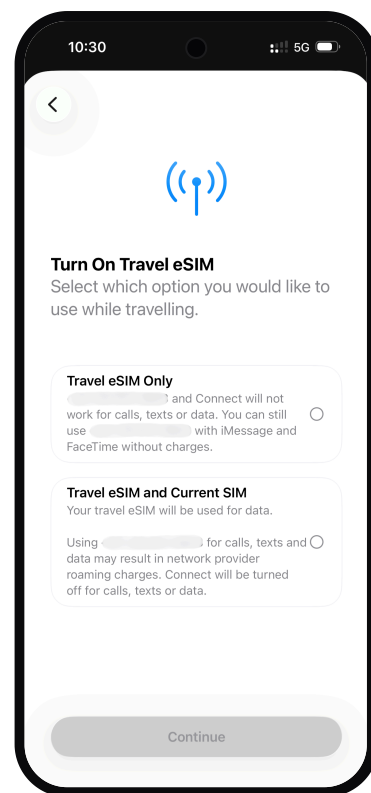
10:30

5G

Turn On Travel eSIM

Select which option you would like to use while travelling.

Travel eSIM Only

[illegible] and Connect will not work for calls, texts or data. You can still use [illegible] with iMessage and FaceTime without charges.

Travel eSIM and Current SIM

Your travel eSIM will be used for data.

Using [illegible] for calls, texts and data may result in network provider roaming charges. Connect will be turned off for calls, texts or data.

Continue